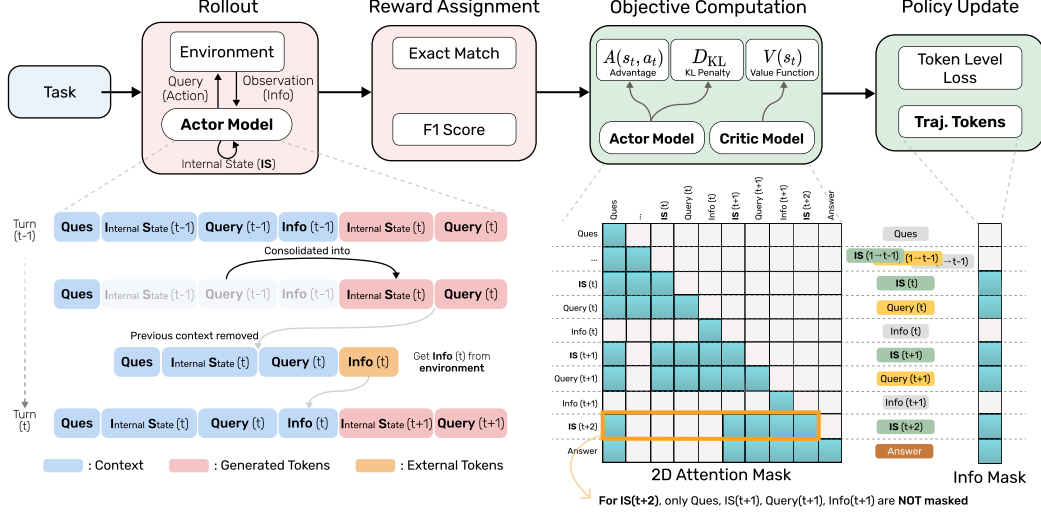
Rollout

Reward Assignment

Objective Computation

Policy Update

Task

Environment

Query (Action)

Observation (Info)

Actor Model

Internal State (IS)

Exact Match

F1 Score

$A(s_t, a_t)$ Advantage

$D_{\text{KL}}$ KL Penalty

$V(s_t)$ Value Function

Actor Model

Critic Model

Token Level Loss

Traj. Tokens

Turn (t-1)

Ques | Internal State (t-1) | Query (t-1) | Info (t-1) | Internal State (t) | Query (t)

Consolidated into

Ques | Internal State (t-1) | Query (t-1) | Info (t-1) | Internal State (t) | Query (t)

Previous context removed

Ques | Internal State (t) | Query (t) | Info (t)

Get Info (t) from environment

Turn (t)

Ques | Internal State (t) | Query (t) | Info (t) | Internal State (t+1) | Query (t+1)

: Context

: Generated Tokens

: External Tokens

Ques ... IS (t) Query (t) Info (t) IS (t+1) Query (t+1) Info (t+1) IS (t+2) Answer

Ques
...
IS (t)
Query (t)
Info (t)
IS (t+1)
Query (t+1)
Info (t+1)
IS (t+2)
Answer

Ques
IS (1→t-1) (1→t-1) →t-1)
IS (t)
Query (t)
Info (t)
IS (t+1)
Query (t+1)
Info (t+1)
IS (t+2)
Answer

2D Attention Mask

Info Mask

For IS(t+2), only Ques, IS(t+1), Query(t+1), Info(t+1) are NOT masked